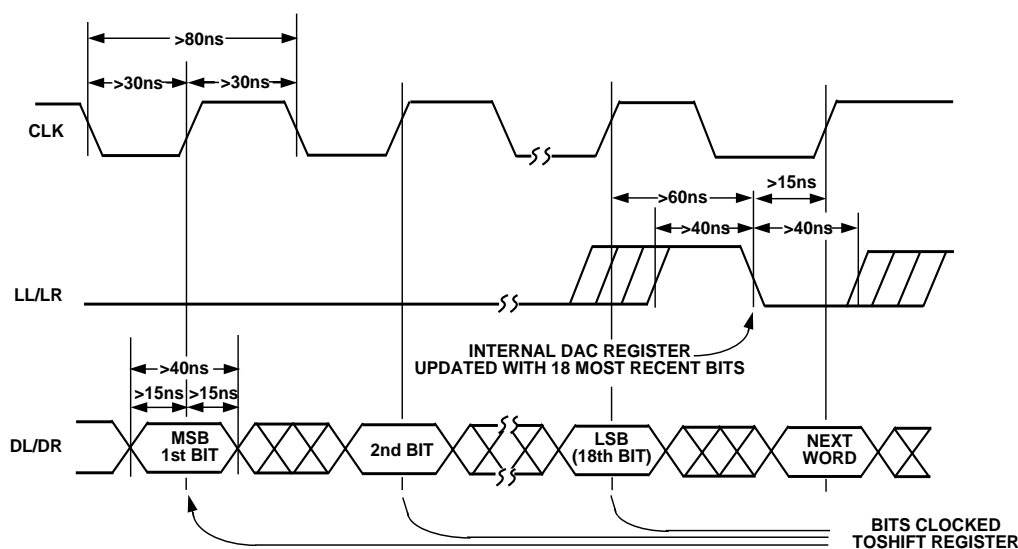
>80ns

>30ns >30ns

CLK

>60ns >15ns

>40ns >40ns

LL/LR

INTERNAL DAC REGISTER UPDATED WITH 18 MOST RECENT BITS

>40ns

>15ns >15ns

DL/DR

MSB 1st BIT

2nd BIT

LSB (18th BIT)

NEXT WORD

BITS CLOCKED TOSHIFT REGISTER